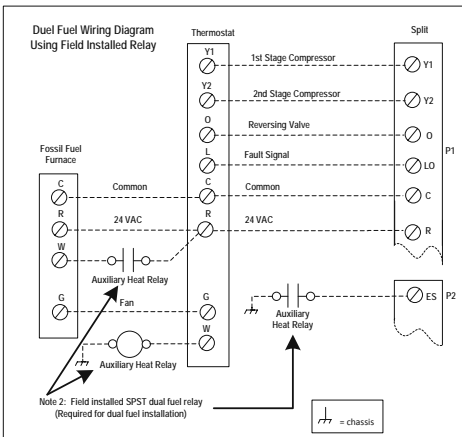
Duel Fuel Wiring Diagram
Using Field Installed Relay

Thermostat

Split

Y1
1st Stage Compressor
Y1

Y2
2nd Stage Compressor
Y2

O
Reversing Valve
O

L
Fault Signal
LO

P1

Fossil Fuel Furnace

C
Common
C
Common
C

R
24 VAC
R
24 VAC
R

W
Auxiliary Heat Relay

G
Fan
G

W
Auxiliary Heat Relay

ES
P2

Auxiliary Heat Relay

Note 2: Field installed SPST dual fuel relay
(Required for dual fuel installation)

= chassis